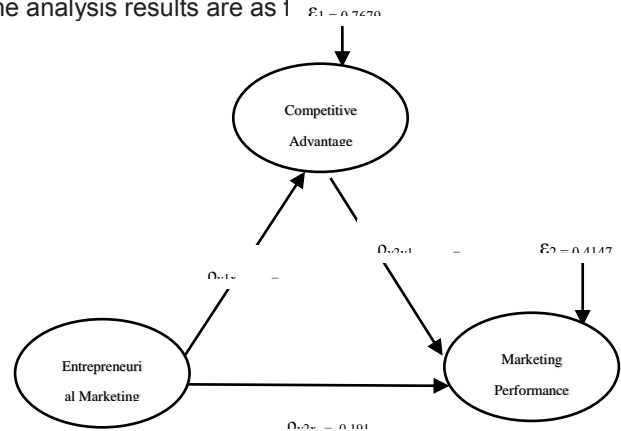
he analysis results are as f $\varepsilon_1 = 0.7679$

Competitive Advantage

$\rho_{y2y1}$ =

$\varepsilon_2 = 0.4147$

$\rho_{y1x}$ =

Entrepreneurial Marketing

Marketing Performance

$\rho_{y2x} = 0.191$